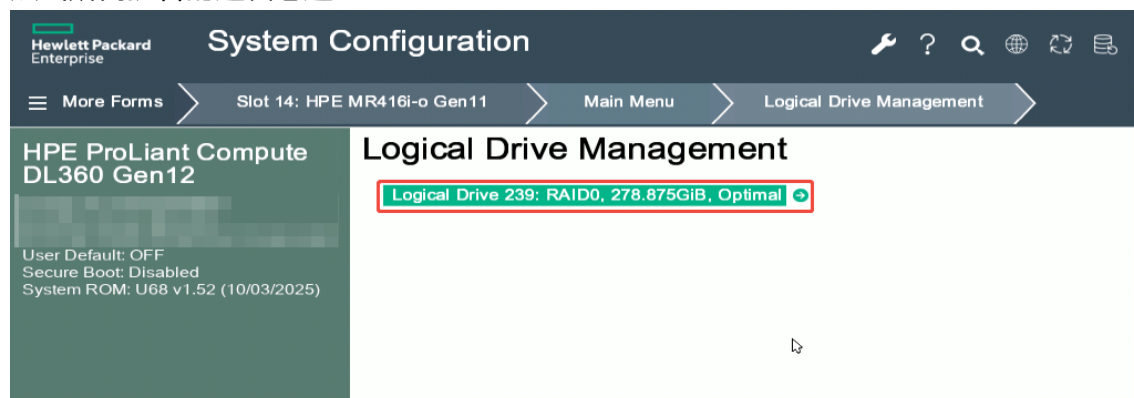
Hewlett Packard Enterprise

System Configuration

More Forms

Slot 14: HPE MR416i-o Gen11

Main Menu

Logical Drive Management

HPE ProLiant Compute DL360 Gen12

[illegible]

User Default: OFF
Secure Boot: Disabled
System ROM: U68 v1.52 (10/03/2025)

Logical Drive Management

Logical Drive 239: RAID0, 278.875GiB, Optimal